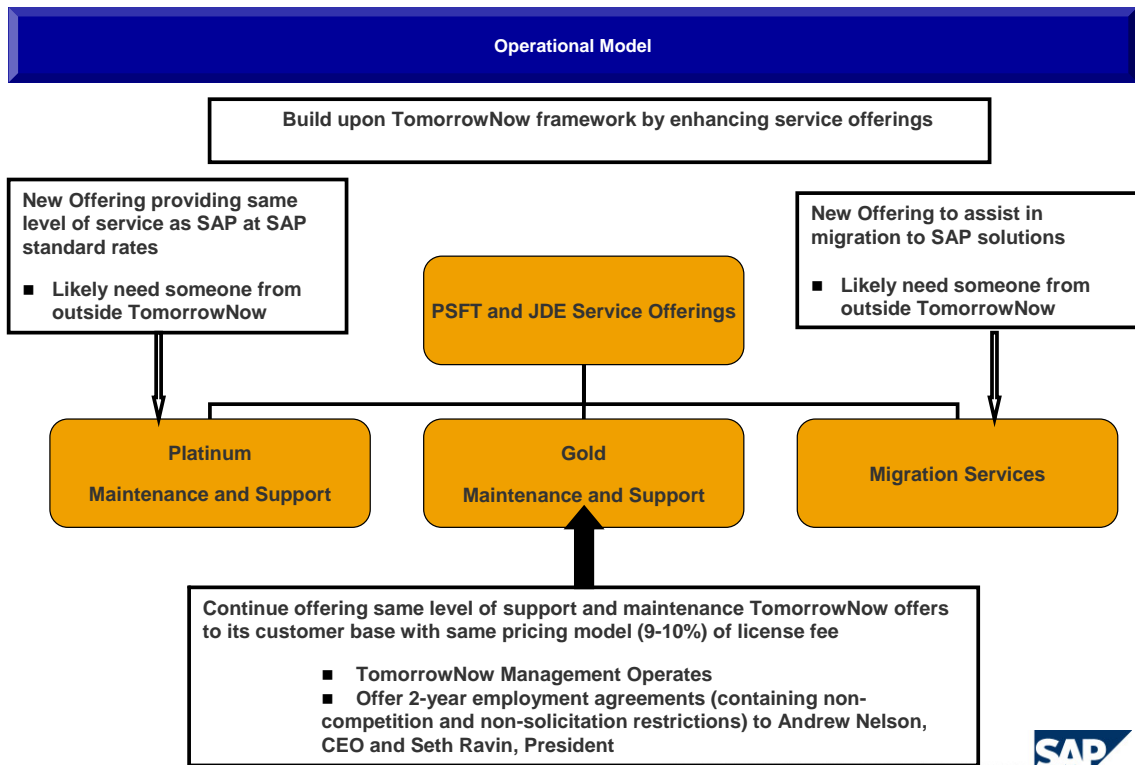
Operational Model

Build upon TomorrowNow framework by enhancing service offerings

New Offering providing same level of service as SAP at SAP standard rates

■ Likely need someone from outside TomorrowNow

PSFT and JDE Service Offerings

New Offering to assist in migration to SAP solutions

■ Likely need someone from outside TomorrowNow

Platinum
Maintenance and Support

Gold
Maintenance and Support

Migration Services

Continue offering same level of support and maintenance TomorrowNow offers to its customer base with same pricing model (9-10%) of license fee

■ TomorrowNow Management Operates
■ Offer 2-year employment agreements (containing non-competition and non-solicitation restrictions) to Andrew Nelson, CEO and Seth Ravin, President

SAP